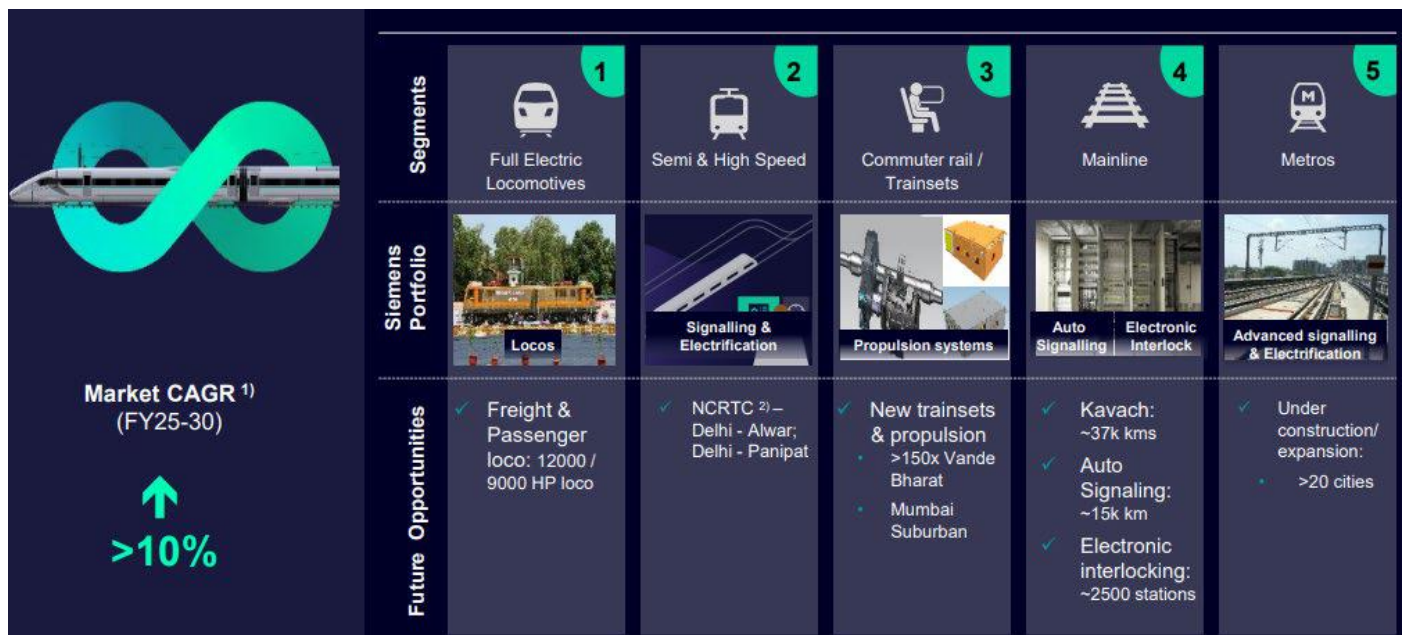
Market CAGR $^{1)}$ (FY25-30)

>10%

| | 1 | 2 | 3 | 4 | 5 |
|---|---|---|---|---|---|
| Segments | Full Electric Locomotives | Semi & High Speed | Commuter rail / Trainsets | Mainline | Metros |
| Siemens Portfolio | Locos | Signalling & Electrification | Propulsion systems | Auto Signalling; Electronic Interlock | Advanced signalling & Electrification |
| Future Opportunities | ✓ Freight & Passenger loco: 12000 / 9000 HP loco | ✓ NCRTC $^{2)}$ – Delhi - Alwar; Delhi - Panipat | ✓ New trainsets & propulsion • >150x Vande Bharat • Mumbai Suburban | ✓ Kavach: ~37k kms ✓ Auto Signaling: ~15k km ✓ Electronic interlocking: ~2500 stations | ✓ Under construction/ expansion: • >20 cities |